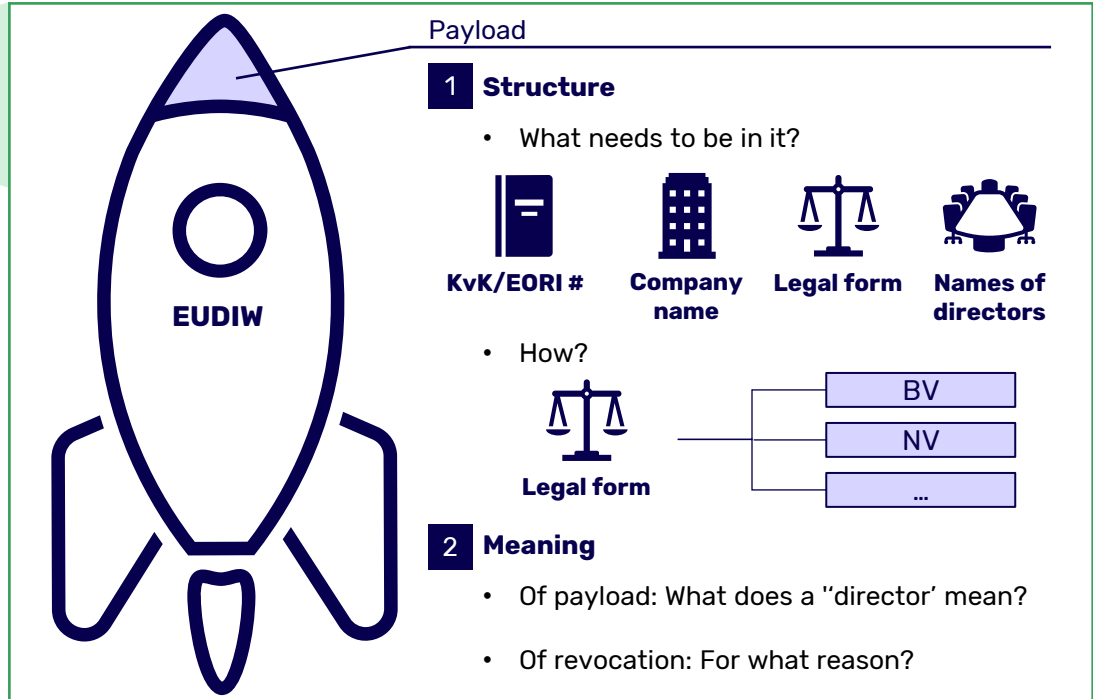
EUDIW

Payload

1 Structure

• What needs to be in it?

KvK/EORI #

Company name

Legal form

Names of directors

• How?

Legal form

BV

NV

...

2 Meaning

• Of payload: What does a ''director' mean?

• Of revocation: For what reason?